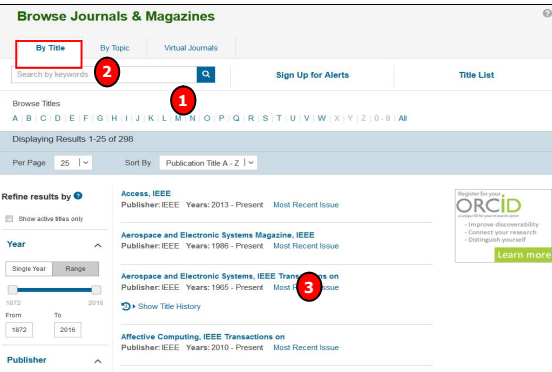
Browse Journals & Magazines

By Title | By Topic | Virtual Journals

Search by keywords

2

Sign Up for Alerts

Title List

Browse Titles

1

A | B | C | D | E | F | G | H | I | J | K | L | M | N | O | P | Q | R | S | T | U | V | W | X | Y | Z | 0 - 9 | All

Displaying Results 1-25 of 298

Per Page 25

Sort By Publication Title A - Z

Refine results by

Show active titles only

Year

Single Year | Range

1872 2016

From 1872

To 2016

Publisher

Access, IEEE
Publisher: IEEE Years: 2013 - Present Most Recent Issue

Aerospace and Electronic Systems Magazine, IEEE
Publisher: IEEE Years: 1986 - Present Most Recent Issue

Aerospace and Electronic Systems, IEEE Transactions on
Publisher: IEEE Years: 1965 - Present Most R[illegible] Issue

3

Show Title History

Affective Computing, IEEE Transactions on
Publisher: IEEE Years: 2010 - Present Most Recent Issue

Register for your
ORCID
a unique ID for every research career
- Improve discoverability
- Connect your research
- Distinguish yourself
Learn more